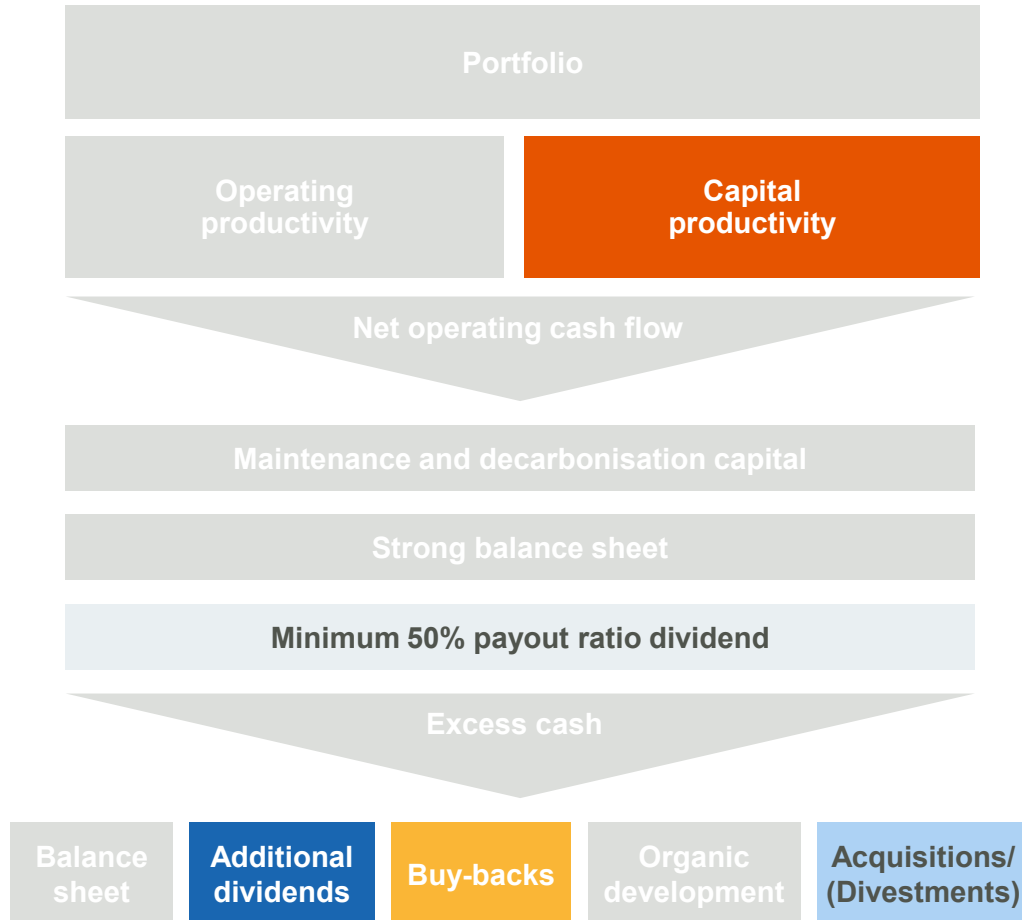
Portfolio

Operating productivity

Capital productivity

Net operating cash flow

Maintenance and decarbonisation capital

Strong balance sheet

Minimum 50% payout ratio dividend

Excess cash

Balance sheet

Additional dividends

Buy-backs

Organic development

Acquisitions/ (Divestments)